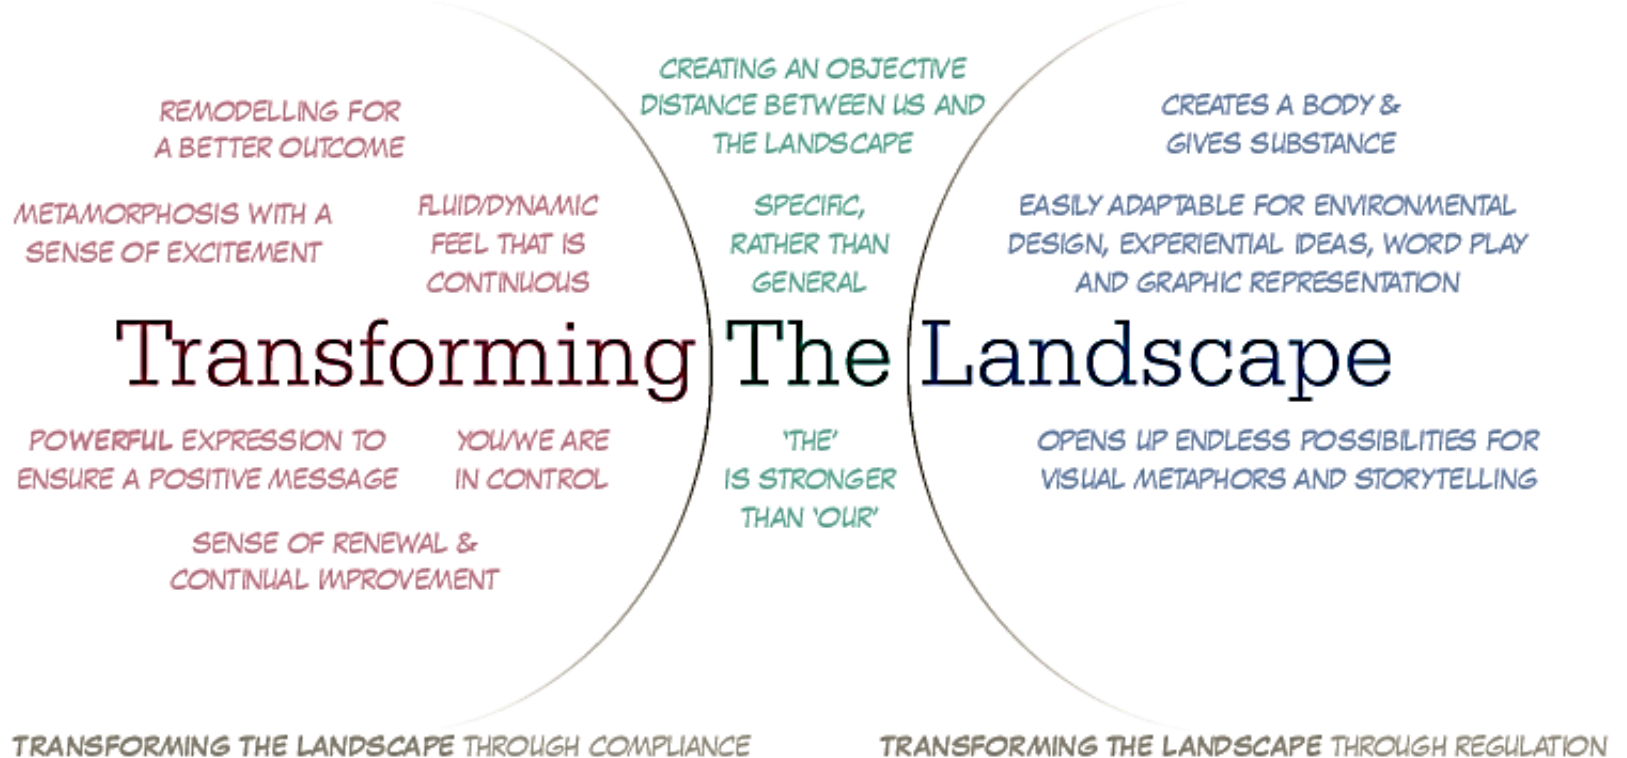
REMODELLING FOR A BETTER OUTCOME

METAMORPHOSIS WITH A SENSE OF EXCITEMENT

FLUID/DYNAMIC FEEL THAT IS CONTINUOUS

CREATING AN OBJECTIVE DISTANCE BETWEEN US AND THE LANDSCAPE

SPECIFIC, RATHER THAN GENERAL

CREATES A BODY & GIVES SUBSTANCE

EASILY ADAPTABLE FOR ENVIRONMENTAL DESIGN, EXPERIENTIAL IDEAS, WORD PLAY AND GRAPHIC REPRESENTATION

Transforming The Landscape

POWERFUL EXPRESSION TO ENSURE A POSITIVE MESSAGE

YOU/WE ARE IN CONTROL

SENSE OF RENEWAL & CONTINUAL IMPROVEMENT

'THE' IS STRONGER THAN 'OUR'

OPENS UP ENDLESS POSSIBILITIES FOR VISUAL METAPHORS AND STORYTELLING

TRANSFORMING THE LANDSCAPE THROUGH COMPLIANCE

TRANSFORMING THE LANDSCAPE THROUGH REGULATION